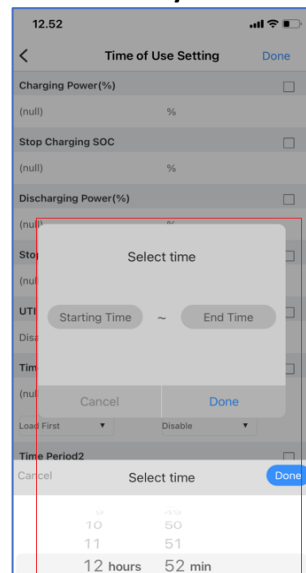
12.52

<

Time of Use Setting

Done

Charging Power(%)

(null)

%

Stop Charging SOC

(null)

%

Discharging Power(%)

(null)

%

Stop

(nul

UTI

Disa

Tim

(nul

Load First

Disable

Time Period2

Select time

Starting Time

~

End Time

Cancel

Done

Cancel

Select time

Done

10

50

11

51

12 hours

52 min